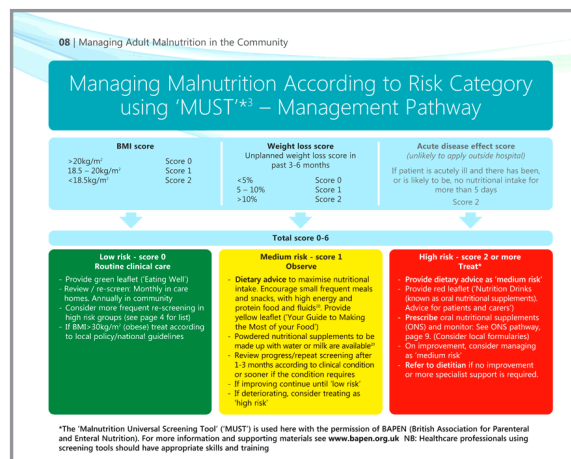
08 | Managing Adult Malnutrition in the Community

Managing Malnutrition According to Risk Category using 'MUST'*³ – Management Pathway

BMI score

| | |
|---|---|
| >20kg/m² | Score 0 |
| 18.5 – 20kg/m² | Score 1 |
| <18.5kg/m² | Score 2 |

Weight loss score
Unplanned weight loss score in past 3-6 months

| | |
|---|---|
| <5% | Score 0 |
| 5 – 10% | Score 1 |
| >10% | Score 2 |

Acute disease effect score
(unlikely to apply outside hospital)

If patient is acutely ill and there has been, or is likely to be, no nutritional intake for more than 5 days

Score 2

Total score 0-6

Low risk - score 0
Routine clinical care

- Provide green leaflet ('Eating Well')
- Review / re-screen: Monthly in care homes. Annually in community
- Consider more frequent re-screening in high risk groups (see page 4 for list)
- If BMI>30kg/m² (obese) treat according to local policy/national guidelines

Medium risk - score 1
Observe

- Dietary advice to maximise nutritional intake. Encourage small frequent meals and snacks, with high energy and protein food and fluids¹⁶. Provide yellow leaflet ('Your Guide to Making the Most of your Food')
- Powdered nutritional supplements to be made up with water or milk are available¹⁷
- Review progress/repeat screening after 1-3 months according to clinical condition or sooner if the condition requires
- If improving continue until 'low risk'
- If deteriorating, consider treating as 'high risk'

High risk - score 2 or more
Treat*

- Provide dietary advice as 'medium risk'
- Provide red leaflet ('Nutrition Drinks (known as oral nutritional supplements). Advice for patients and carers')
- Prescribe oral nutritional supplements (ONS) and monitor: See ONS pathway, page 9. (Consider local formularies)
- On improvement, consider managing as 'medium risk'
- Refer to dietitian if no improvement or more specialist support is required.

*The 'Malnutrition Universal Screening Tool' ('MUST') is used here with the permission of BAPEN (British Association for Parenteral and Enteral Nutrition). For more information and supporting materials see www.bapen.org.uk NB: Healthcare professionals using screening tools should have appropriate skills and training